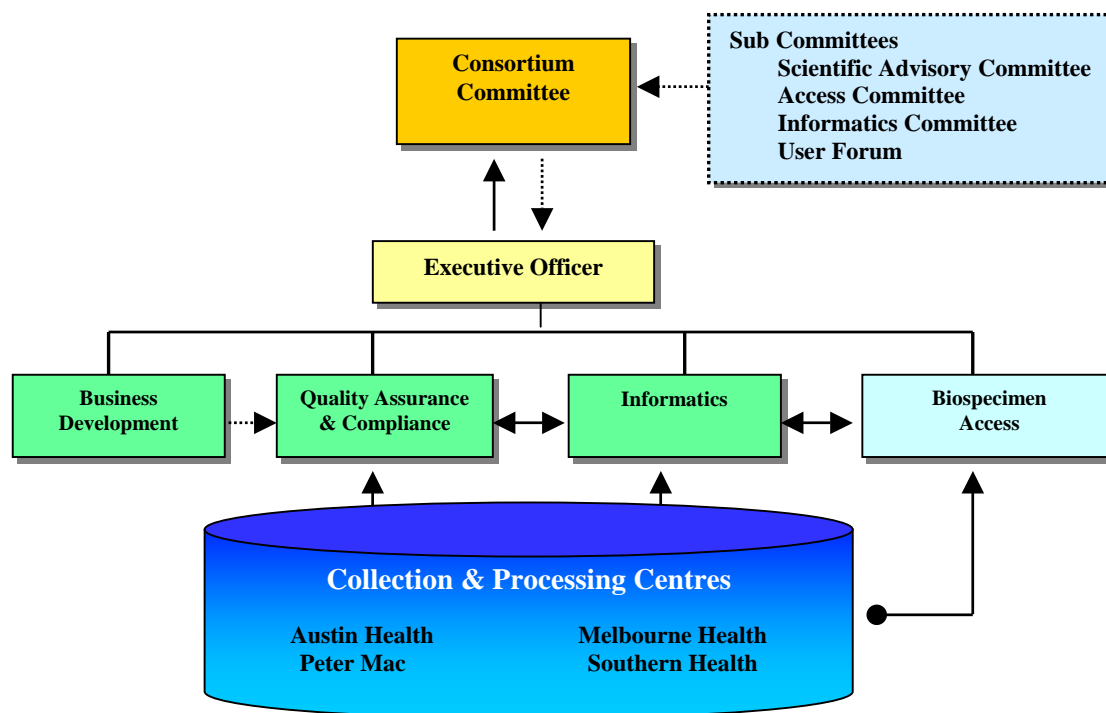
Consortium Committee

Sub Committees
Scientific Advisory Committee
Access Committee
Informatics Committee
User Forum

Executive Officer

Business Development

Quality Assurance & Compliance

Informatics

Biospecimen Access

Collection & Processing Centres

Austin Health
Peter Mac

Melbourne Health
Southern Health